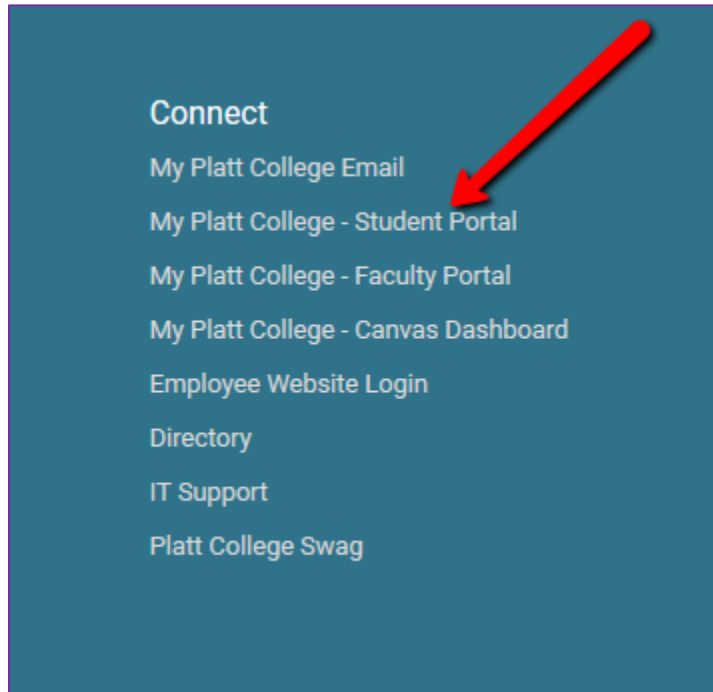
Connect

My Platt College Email

My Platt College - Student Portal

My Platt College - Faculty Portal

My Platt College - Canvas Dashboard

Employee Website Login

Directory

IT Support

Platt College Swag